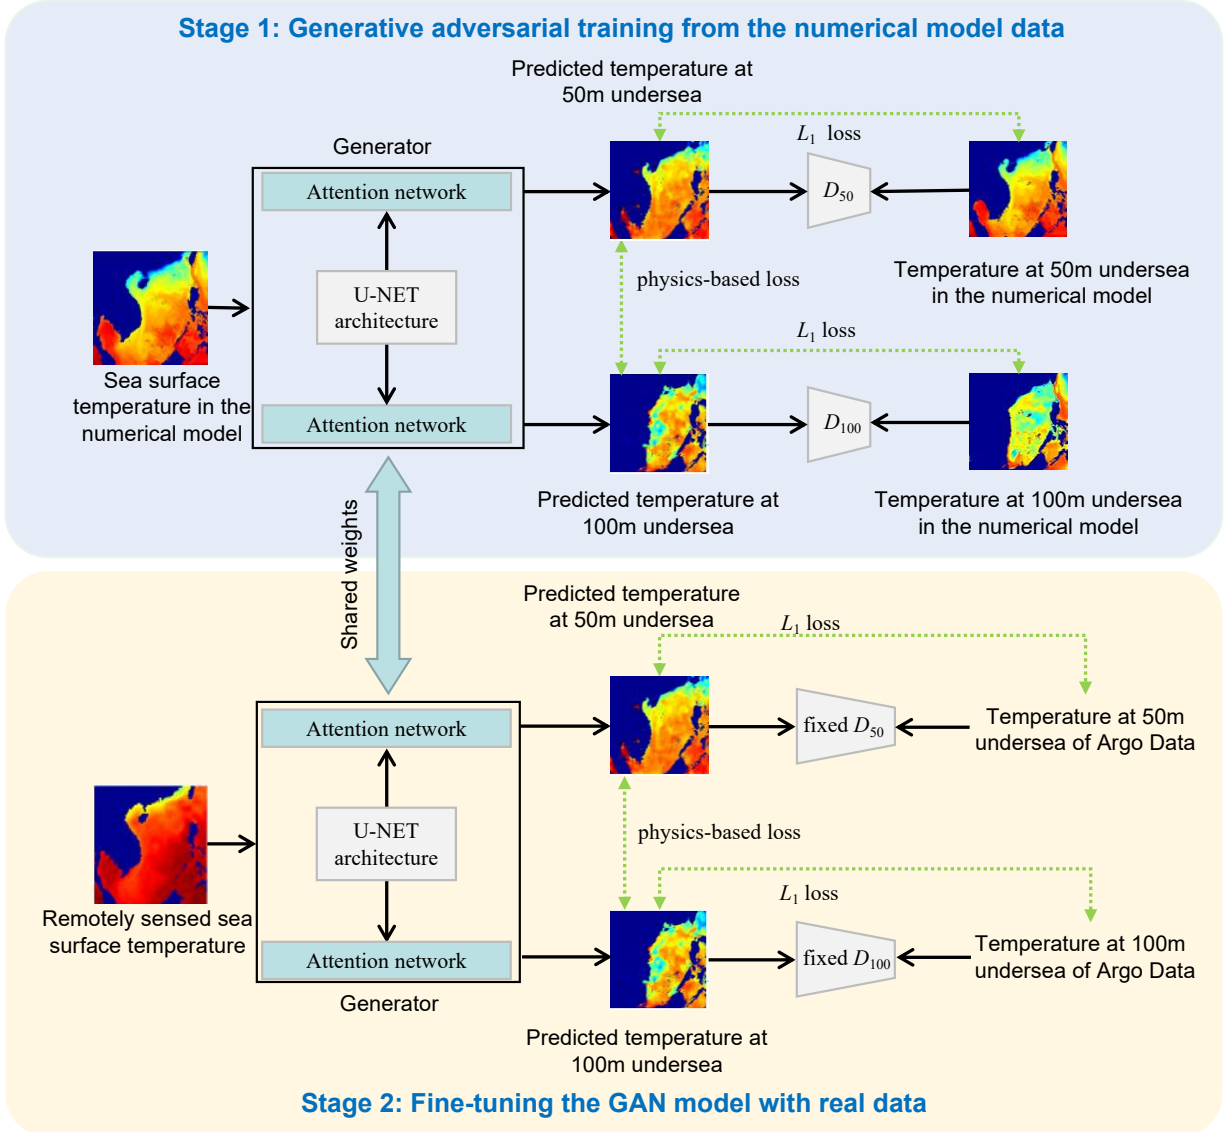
Stage 1: Generative adversarial training from the numerical model data

Predicted temperature at 50m undersea

Generator

Attention network

U-NET architecture

Attention network

$L_1$ loss

$D_{50}$

Sea surface temperature in the numerical model

physics-based loss

Temperature at 50m undersea in the numerical model

$L_1$ loss

$D_{100}$

Predicted temperature at 100m undersea

Temperature at 100m undersea in the numerical model

Shared weights

Predicted temperature at 50m undersea

$L_1$ loss

Attention network

fixed $D_{50}$

Temperature at 50m undersea of Argo Data

U-NET architecture

physics-based loss

Remotely sensed sea surface temperature

$L_1$ loss

Attention network

fixed $D_{100}$

Temperature at 100m undersea of Argo Data

Generator

Predicted temperature at 100m undersea

Stage 2: Fine-tuning the GAN model with real data